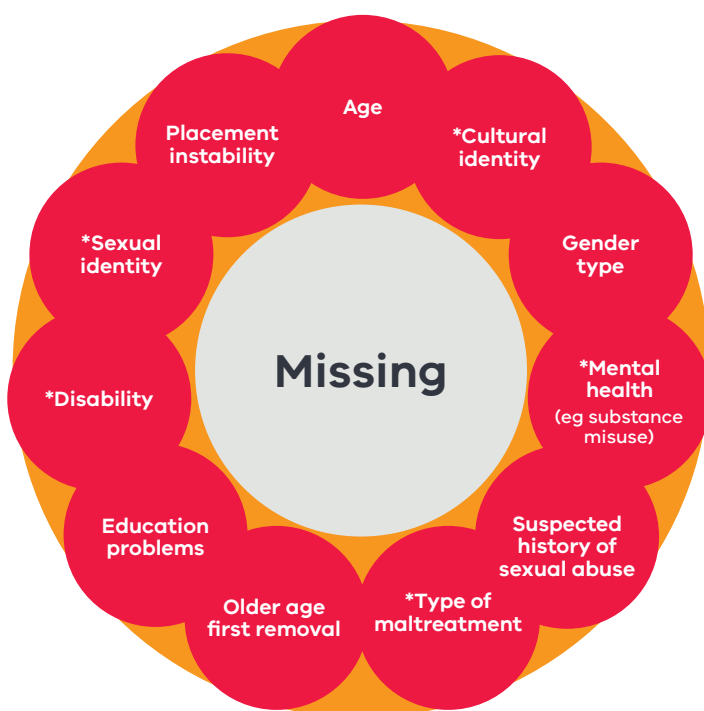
Age

*Cultural identity

Gender type

*Mental health
(eg substance misuse)

Suspected history of sexual abuse

*Type of maltreatment

Older age first removal

Education problems

*Disability

*Sexual identity

Placement instability

Missing